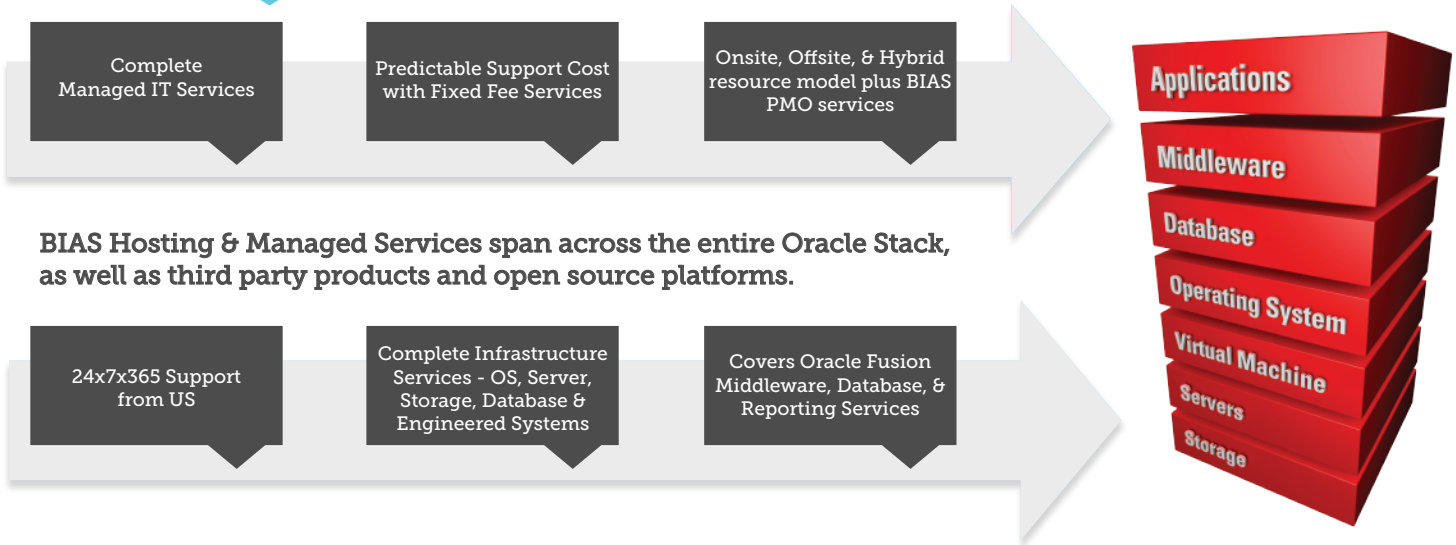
Complete Managed IT Services

Predictable Support Cost with Fixed Fee Services

Onsite, Offsite, & Hybrid resource model plus BIAS PMO services

BIAS Hosting & Managed Services span across the entire Oracle Stack, as well as third party products and open source platforms.

24x7x365 Support from US

Complete Infrastructure Services - OS, Server, Storage, Database & Engineered Systems

Covers Oracle Fusion Middleware, Database, & Reporting Services

Applications
Middleware
Database
Operating System
Virtual Machine
Servers
Storage